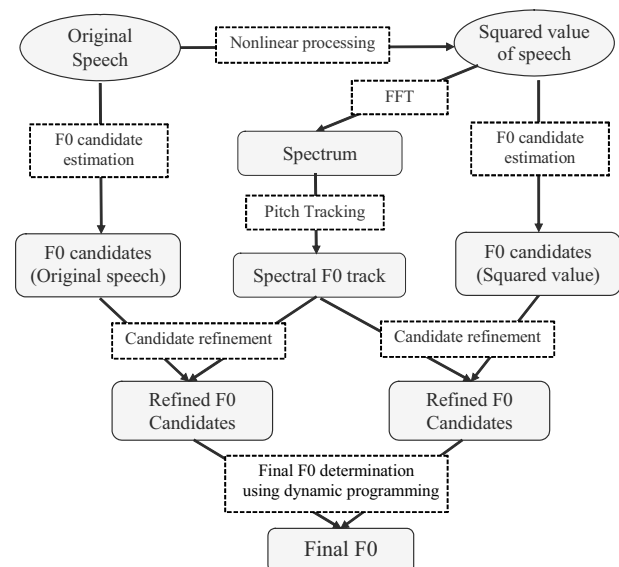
Original Speech

Nonlinear processing

Squared value of speech

FFT

F0 candidate estimation

Spectrum

F0 candidate estimation

Pitch Tracking

F0 candidates (Original speech)

Spectral F0 track

F0 candidates (Squared value)

Candidate refinement

Candidate refinement

Refined F0 Candidates

Refined F0 Candidates

Final F0 determination using dynamic programming

Final F0